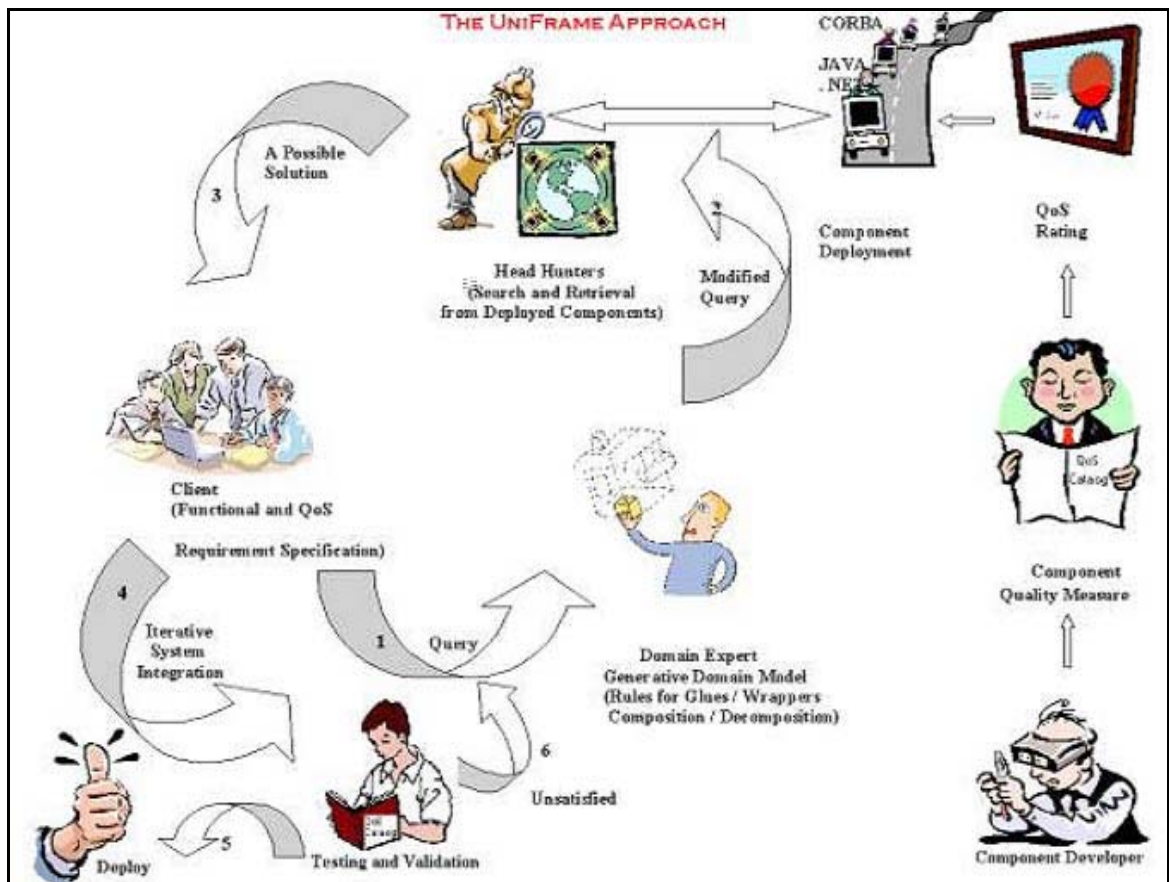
THE UNIFRAME APPROACH

CORBA

JAVA

.NE

A Possible Solution

3

2

Head Hunters (Search and Retrieval from Deployed Components)

Modified Query

Component Deployment

QoS Rating

Client (Functional and QoS

Requirement Specification)

QoS Catalog

Component Quality Measure

4

Iterative System Integration

1

Query

Domain Expert Generative Domain Model (Rules for Glues / Wrappers Composition / Decomposition)

6

Unsatisfied

5

Deploy

Testing and Validation

Component Developer